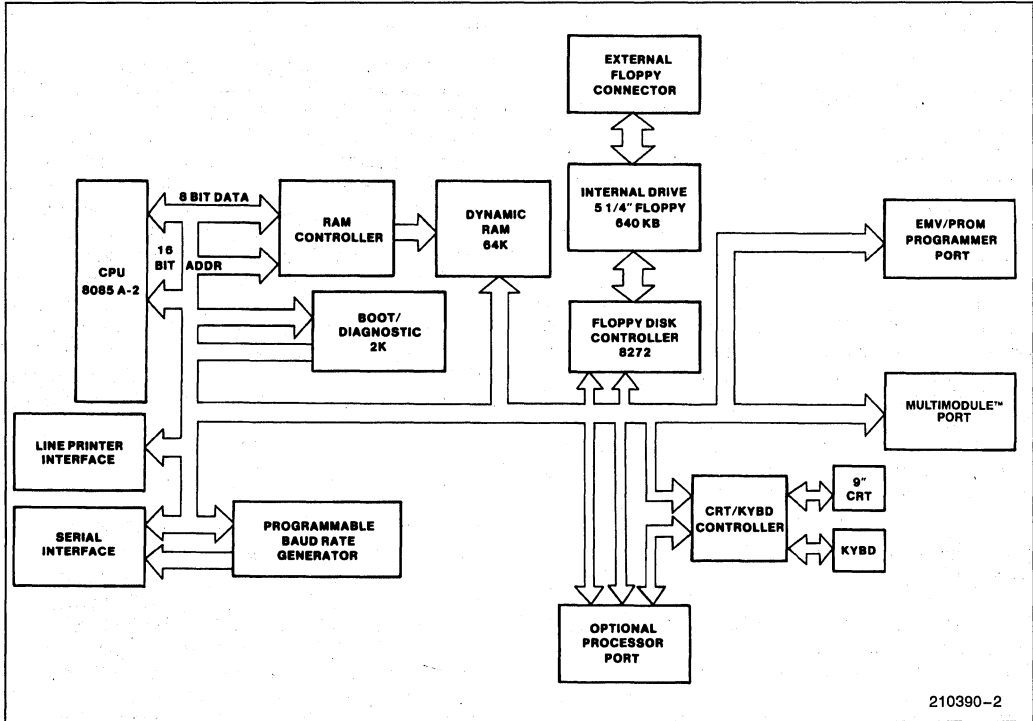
EXTERNAL FLOPPY CONNECTOR

8 BIT DATA

16 BIT ADDR

CPU 8085 A-2

RAM CONTROLLER

DYNAMIC RAM 64K

INTERNAL DRIVE 5 1/4" FLOPPY 640 KB

EMV/PROM PROGRAMMER PORT

BOOT/ DIAGNOSTIC 2K

FLOPPY DISK CONTROLLER 8272

MULTIMODULE™ PORT

LINE PRINTER INTERFACE

CRT/KYBD CONTROLLER

9" CRT

KYBD

SERIAL INTERFACE

PROGRAMMABLE BAUD RATE GENERATOR

OPTIONAL PROCESSOR PORT

210390–2